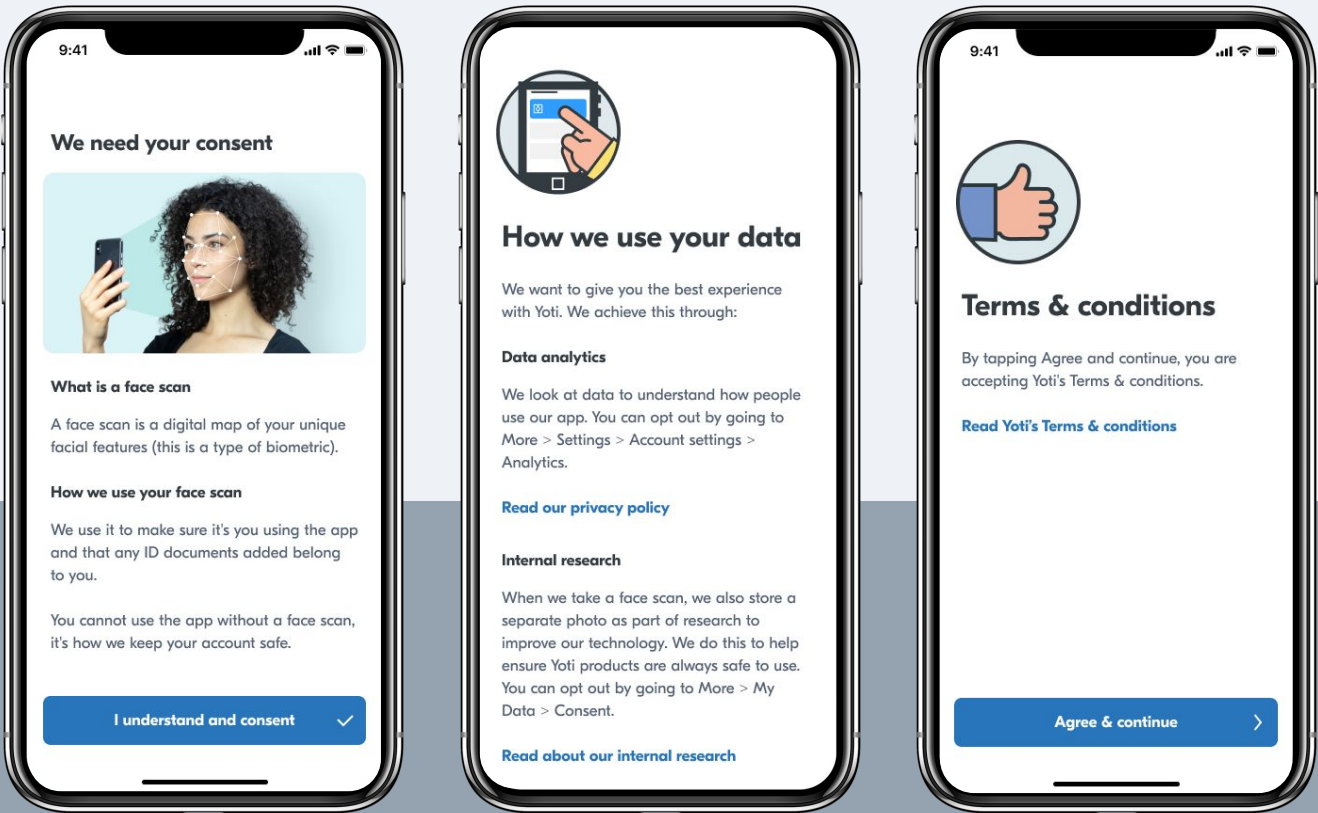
9:41

We need your consent

What is a face scan

A face scan is a digital map of your unique facial features (this is a type of biometric).

How we use your face scan

We use it to make sure it's you using the app and that any ID documents added belong to you.

You cannot use the app without a face scan, it's how we keep your account safe.

I understand and consent

How we use your data

We want to give you the best experience with Yoti. We achieve this through:

Data analytics

We look at data to understand how people use our app. You can opt out by going to More > Settings > Account settings > Analytics.

Read our privacy policy

Internal research

When we take a face scan, we also store a separate photo as part of research to improve our technology. We do this to help ensure Yoti products are always safe to use. You can opt out by going to More > My Data > Consent.

Read about our internal research

9:41

Terms & conditions

By tapping Agree and continue, you are accepting Yoti's Terms & conditions.

Read Yoti's Terms & conditions

Agree & continue